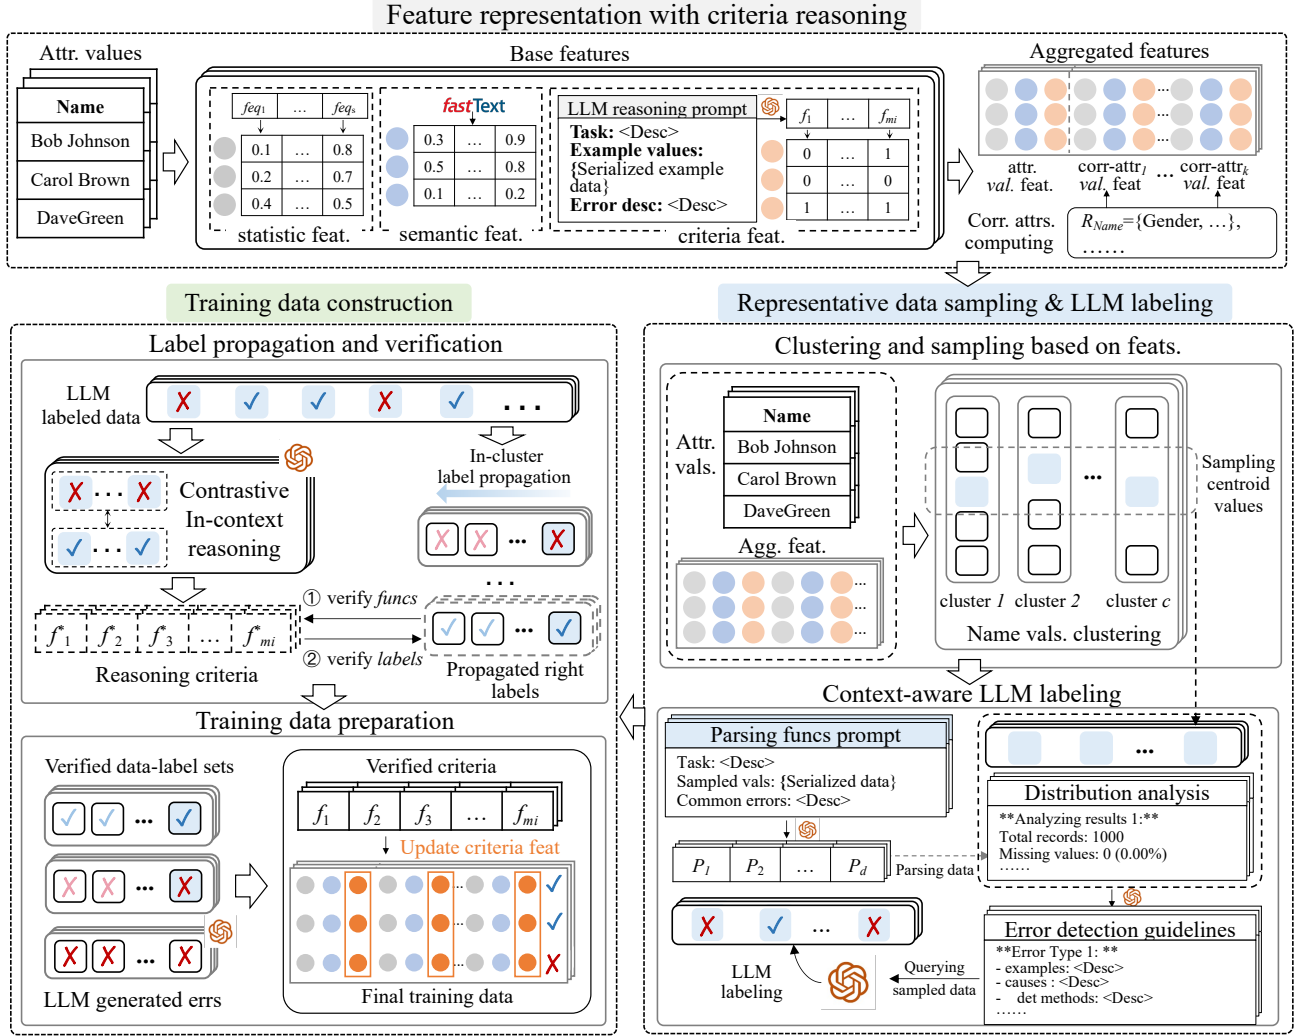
Feature representation with criteria reasoning

Attr. values

| Name |
|---|
| Bob Johnson |
| Carol Brown |
| DaveGreen |

Base features

| $feq_1$ | … | $feq_s$ |
|---|---|---|
| 0.1 | … | 0.8 |
| 0.2 | … | 0.7 |
| 0.4 | … | 0.5 |

statistic feat.

fastText

| 0.3 | … | 0.9 |
|---|---|---|
| 0.5 | … | 0.8 |
| 0.1 | … | 0.2 |

semantic feat.

LLM reasoning prompt
Task: <Desc>
Example values: {Serialized example data}
Error desc: <Desc>

| $f_1$ | … | $f_{mi}$ |
|---|---|---|
| 0 | … | 1 |
| 0 | … | 0 |
| 1 | … | 1 |

criteria feat.

Aggregated features

attr. val. feat.
corr-attr$_1$ val. feat
…
corr-attr$_k$ val. feat

Corr. attrs. computing
$R_{Name}$={Gender, …}, ……

Training data construction

Representative data sampling & LLM labeling

Label propagation and verification

LLM labeled data
…

Contrastive In-context reasoning
…
…

In-cluster label propagation
…
…
…

① verify funcs
② verify labels

$f^*_1$ $f^*_2$ $f^*_3$ … $f^*_{mi}$

Reasoning criteria

Propagated right labels

Training data preparation

Verified data-label sets
…
…
…
LLM generated errs

Verified criteria

| $f_1$ | $f_2$ | $f_3$ | … | $f_{mi}$ |
|---|---|---|---|---|

Update criteria feat

Final training data

Clustering and sampling based on feats.

Attr. vals.

| Name |
|---|
| Bob Johnson |
| Carol Brown |
| DaveGreen |

Agg. feat.

…
cluster 1 cluster 2 cluster c
Sampling centroid values
Name vals. clustering

Context-aware LLM labeling

Parsing funcs prompt
Task: <Desc>
Sampled vals: {Serialized data}
Common errors: <Desc>

| $P_1$ | $P_2$ | … | $P_d$ |
|---|---|---|---|

Parsing data

…

Distribution analysis
**Analyzing results 1:**
Total records: 1000
Missing values: 0 (0.00%)
……

Error detection guidelines
**Error Type 1: **
- examples: <Desc>
- causes : <Desc>
- det methods: <Desc>
……

…

LLM labeling

Querying sampled data